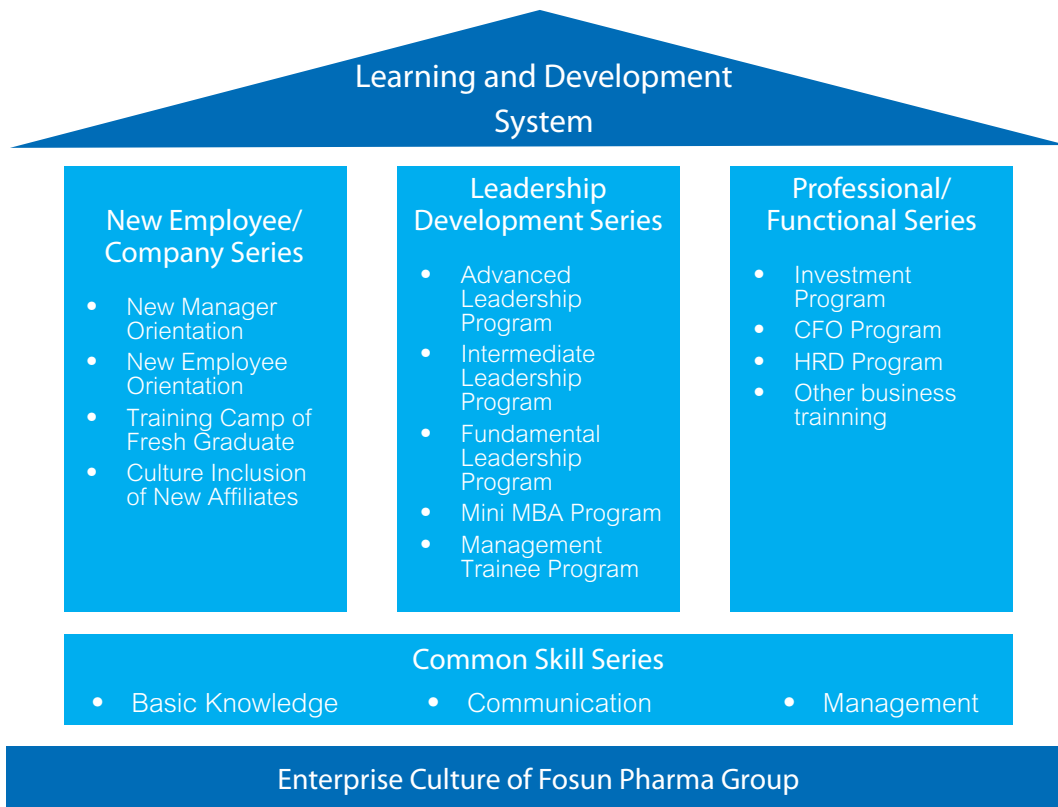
Learning and Development System

New Employee/ Company Series

- New Manager Orientation
- New Employee Orientation
- Training Camp of Fresh Graduate
- Culture Inclusion of New Affiliates

Leadership Development Series

- Advanced Leadership Program
- Intermediate Leadership Program
- Fundamental Leadership Program
- Mini MBA Program
- Management Trainee Program

Professional/ Functional Series

- Investment Program
- CFO Program
- HRD Program
- Other business trainning

Common Skill Series

- Basic Knowledge
- Communication
- Management

Enterprise Culture of Fosun Pharma Group